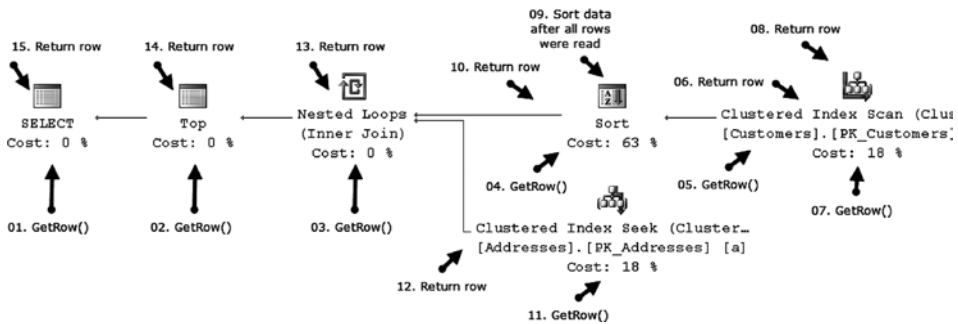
09. Sort data after all rows were read

15. Return row

14. Return row

13. Return row

08. Return row

10. Return row

06. Return row

SELECT
Cost: 0 %

Top
Cost: 0 %

Nested Loops
(Inner Join)
Cost: 0 %

Sort
Cost: 63 %

Clustered Index Scan (Clus
[Customers].[PK_Customers]
Cost: 18 %

04. GetRow()

05. GetRow()

07. GetRow()

01. GetRow()

02. GetRow()

03. GetRow()

Clustered Index Seek (Cluster…
[Addresses].[PK_Addresses] [a]
Cost: 18 %

12. Return row

11. GetRow()